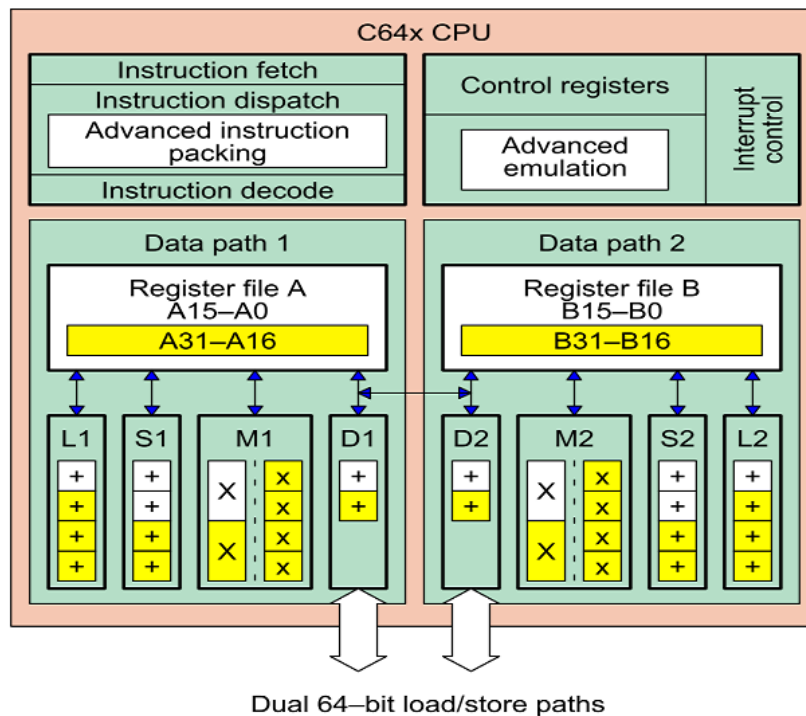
C64x CPU

Instruction fetch
Instruction dispatch
Advanced instruction packing
Instruction decode

Control registers
Advanced emulation
Interrupt control

Data path 1
Register file A
A15–A0
A31–A16

L1
+
+
+
+

S1
+
+
+
+

M1
X
X
x
x
x
x

D1
+
+

Data path 2
Register file B
B15–B0
B31–B16

D2
+
+

M2
X
X
x
x
x
x

S2
+
+
+
+

L2
+
+
+
+

Dual 64–bit load/store paths